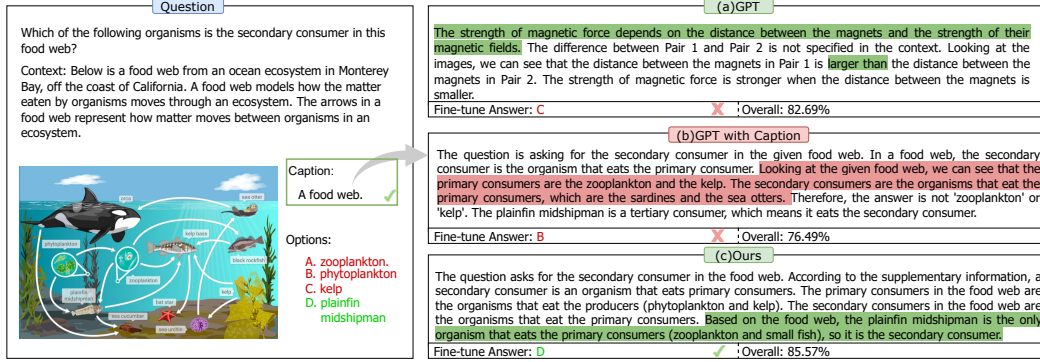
Question

Which of the following organisms is the secondary consumer in this food web?

Context: Below is a food web from an ocean ecosystem in Monterey Bay, off the coast of California. A food web models how the matter eaten by organisms moves through an ecosystem. The arrows in a food web represent how matter moves between organisms in an ecosystem.

orca
sea otter
phytoplankton
kelp bass
black rockfish
zooplankton
plainfin midshipman
bat star
kelp
sea cucumber
sea urchin

Caption:
A food web.

Options:
A. zooplankton.
B. phytoplankton
C. kelp
D. plainfin midshipman

(a)GPT

The strength of magnetic force depends on the distance between the magnets and the strength of their magnetic fields. The difference between Pair 1 and Pair 2 is not specified in the context. Looking at the images, we can see that the distance between the magnets in Pair 1 is larger than the distance between the magnets in Pair 2. The strength of magnetic force is stronger when the distance between the magnets is smaller.

Fine-tune Answer: C | Overall: 82.69%

(b)GPT with Caption

The question is asking for the secondary consumer in the given food web. In a food web, the secondary consumer is the organism that eats the primary consumer. Looking at the given food web, we can see that the primary consumers are the zooplankton and the kelp. The secondary consumers are the organisms that eat the primary consumers, which are the sardines and the sea otters. Therefore, the answer is not 'zooplankton' or 'kelp'. The plainfin midshipman is a tertiary consumer, which means it eats the secondary consumer.

Fine-tune Answer: B | Overall: 76.49%

(c)Ours

The question asks for the secondary consumer in the food web. According to the supplementary information, a secondary consumer is an organism that eats primary consumers. The primary consumers in the food web are the organisms that eat the producers (phytoplankton and kelp). The secondary consumers in the food web are the organisms that eat the primary consumers. Based on the food web, the plainfin midshipman is the only organism that eats the primary consumers (zooplankton and small fish), so it is the secondary consumer.

Fine-tune Answer: D | Overall: 85.57%